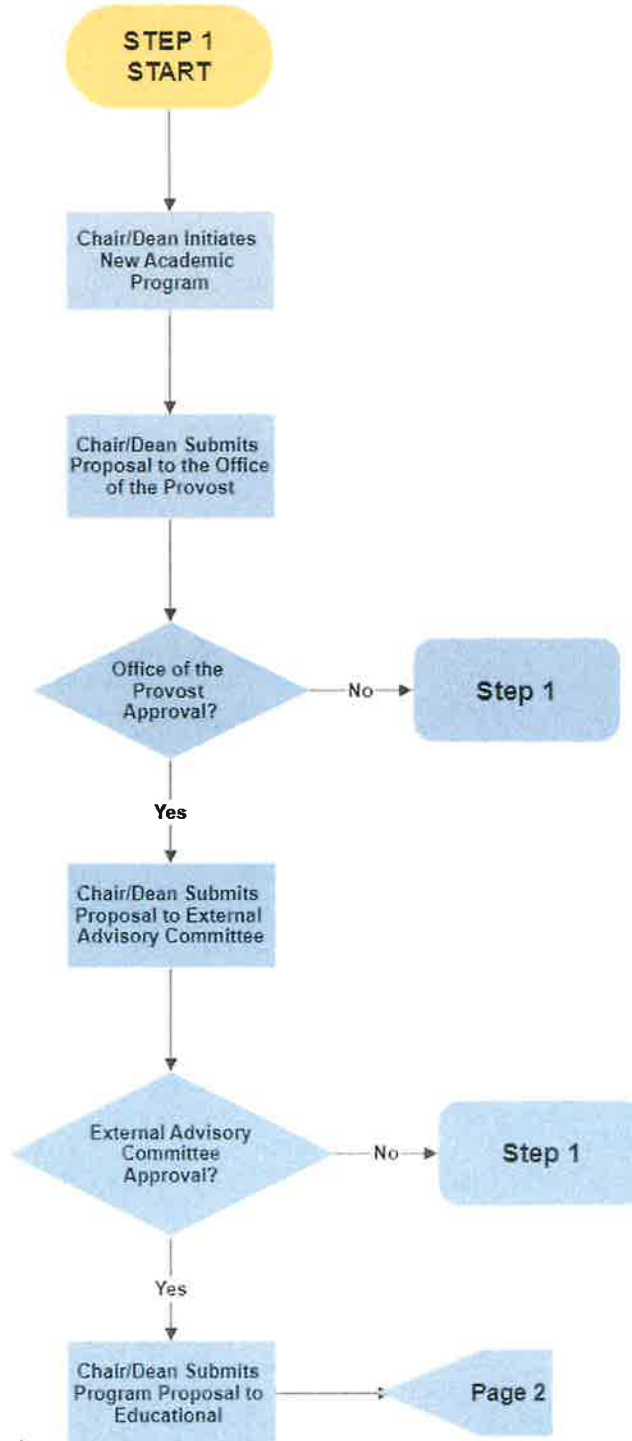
STEP 1
START

Chair/Dean Initiates New Academic Program

Chair/Dean Submits Proposal to the Office of the Provost

Office of the Provost Approval?

No

Step 1

Yes

Chair/Dean Submits Proposal to External Advisory Committee

External Advisory Committee Approval?

No

Step 1

Yes

Chair/Dean Submits Program Proposal to Educational

Page 2